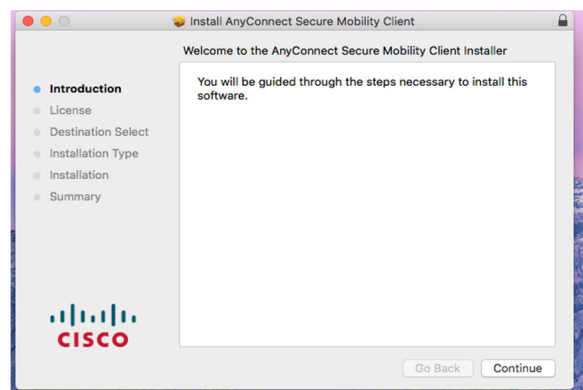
Install AnyConnect Secure Mobility Client

Welcome to the AnyConnect Secure Mobility Client Installer

Introduction
License
Destination Select
Installation Type
Installation
Summary

You will be guided through the steps necessary to install this software.

CISCO

Go Back
Continue